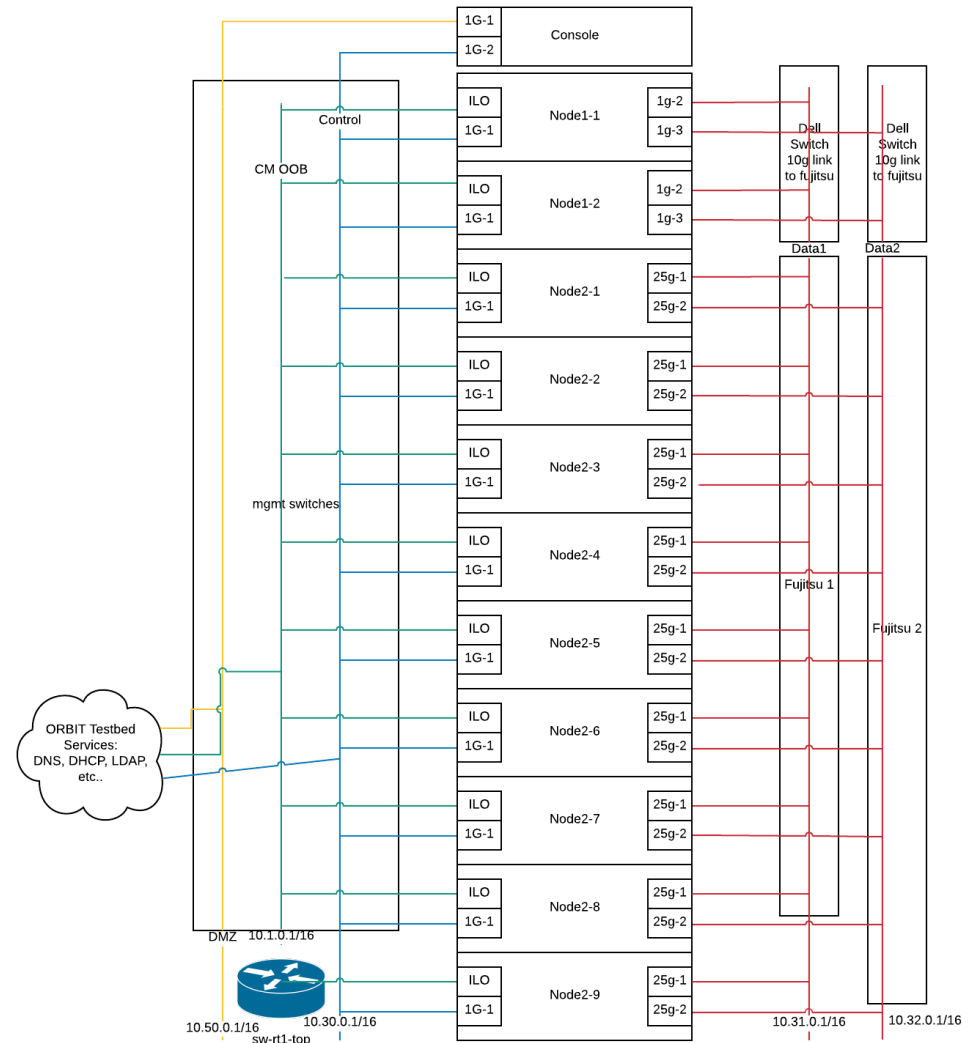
1G-1
1G-2
Console

ILO
1G-1
Node1-1
1g-2
1g-3

ILO
1G-1
Node1-2
1g-2
1g-3

ILO
1G-1
Node2-1
25g-1
25g-2

ILO
1G-1
Node2-2
25g-1
25g-2

ILO
1G-1
Node2-3
25g-1
25g-2

ILO
1G-1
Node2-4
25g-1
25g-2

ILO
1G-1
Node2-5
25g-1
25g-2

ILO
1G-1
Node2-6
25g-1
25g-2

ILO
1G-1
Node2-7
25g-1
25g-2

ILO
1G-1
Node2-8
25g-1
25g-2

ILO
1G-1
Node2-9
25g-1
25g-2

Control
CM OOB
mgmt switches

Dell Switch 10g link to fujitsu
Dell Switch 10g link to fujitsu
Data1
Data2
Fujitsu 1
Fujitsu 2

ORBIT Testbed Services: DNS, DHCP, LDAP, etc..

DMZ
10.1.0.1/16
10.50.0.1/16
10.30.0.1/16
sw-rt1-top
10.31.0.1/16
10.32.0.1/16